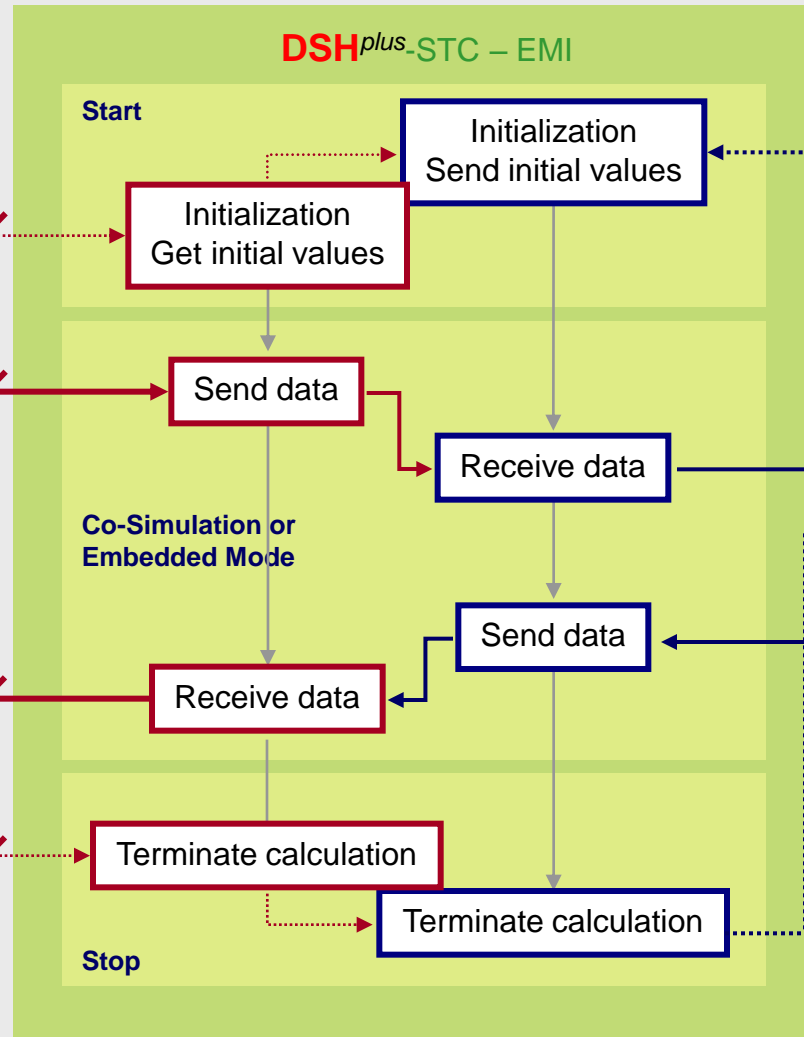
DSH$^{plus}$-STC – EMI

Start

Initialization
Send initial values

Initialization
Get initial values

Send data

Receive data

Co-Simulation or
Embedded Mode

Send data

Receive data

Terminate calculation

Terminate calculation

Stop